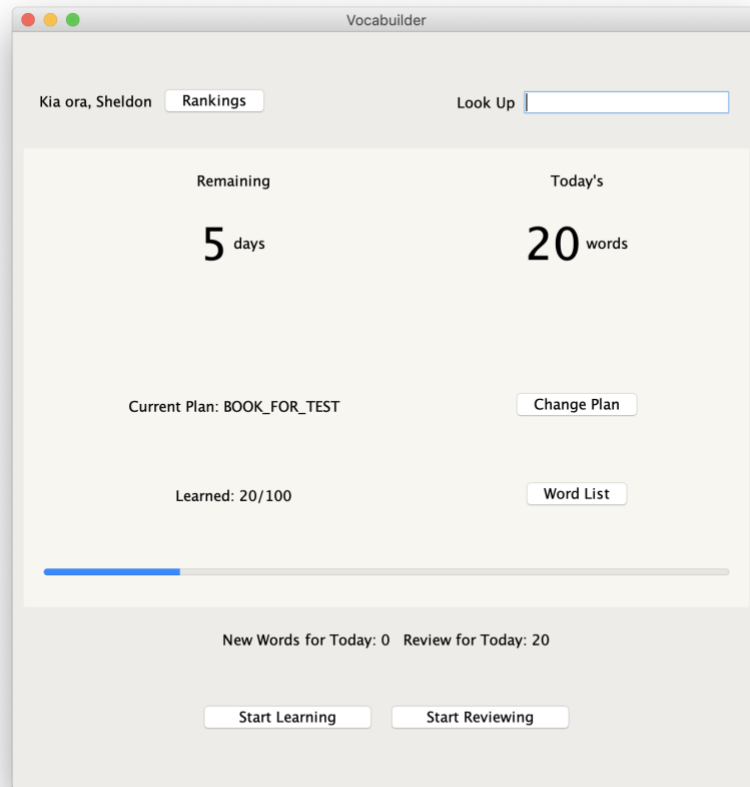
Vocabuilder

Kia ora, Sheldon Rankings

Look Up

Remaining

5 days

Today's

20 words

Current Plan: BOOK_FOR_TEST

Change Plan

Learned: 20/100

Word List

New Words for Today: 0 Review for Today: 20

Start Learning Start Reviewing